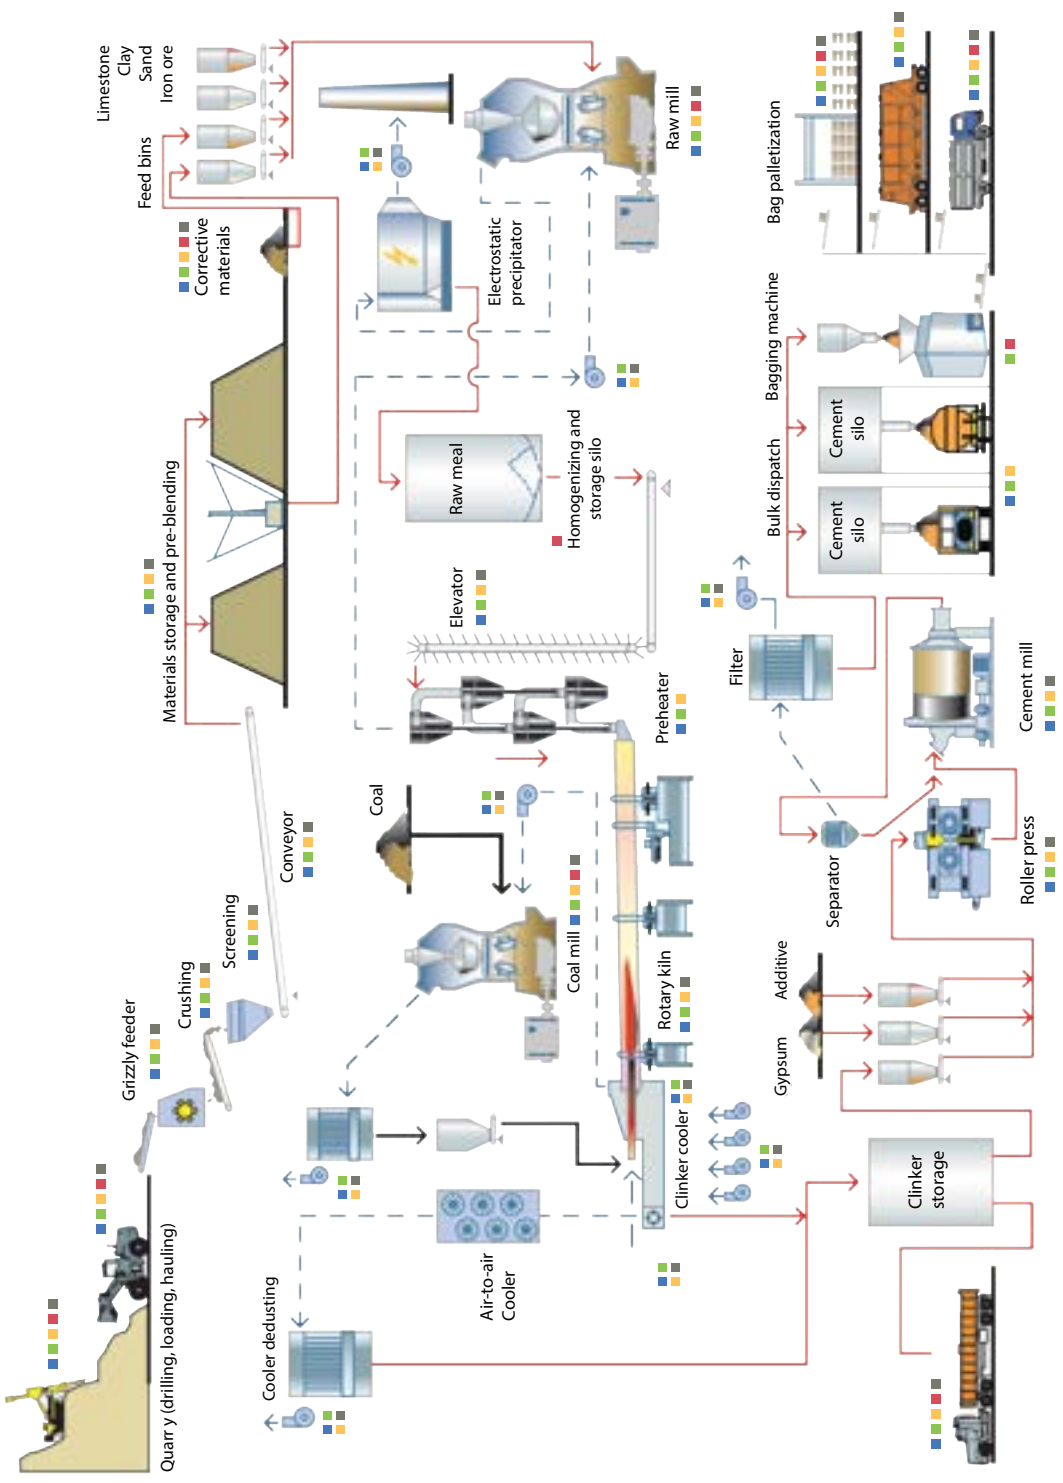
Limestone
Clay
Sand
Iron ore
Feed bins
Raw mill
Corrective materials
Electrostatic precipitator
Bag palletization
Materials storage and pre-blending
Raw meal
Homogenizing and storage silo
Bagging machine
Cement silo
Cement silo
Bulk dispatch
Elevator
Filter
Cement mill
Preheater
Coal
Conveyor
Screening
Crushing
Grizzly feeder
Coal mill
Rotary kiln
Separator
Roller press
Additive
Gypsum
Clinker cooler
Clinker storage
Air-to-air Cooler
Cooler dedusting
Quarr y (drilling, loading, hauling)